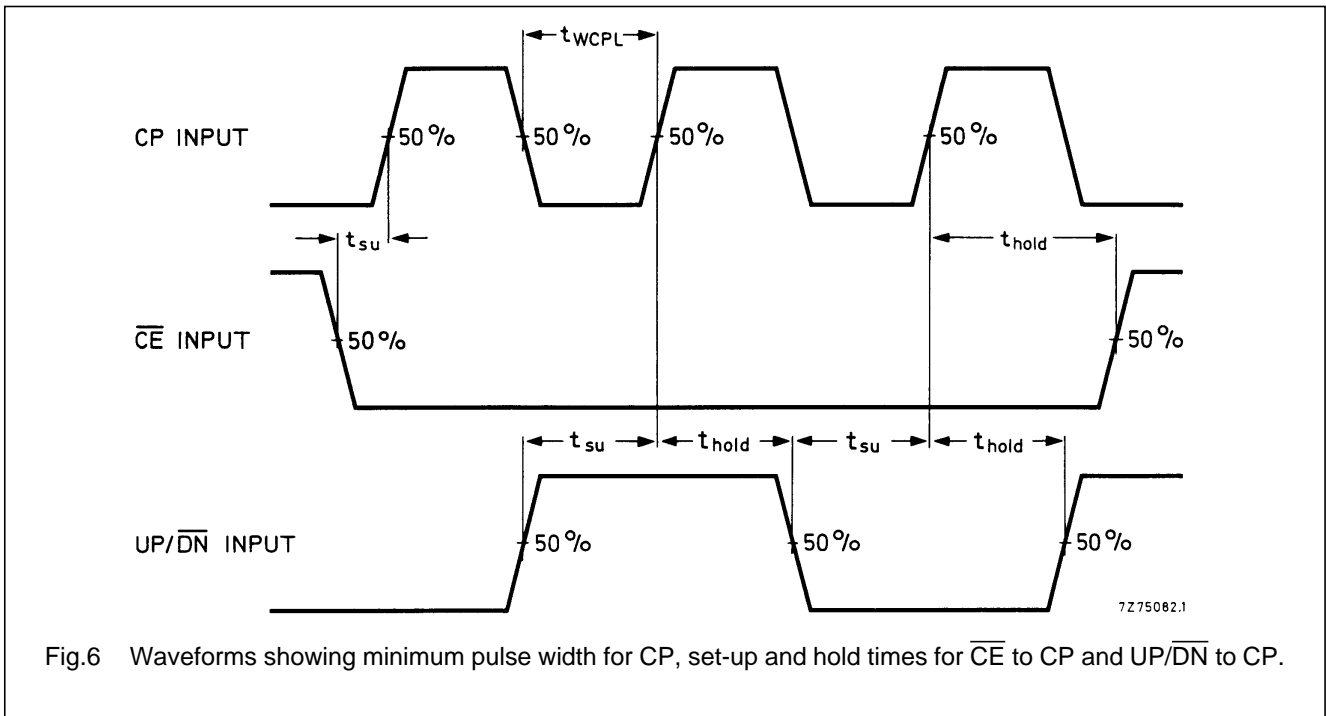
$t_{WCPL}$

CP INPUT

50 %

50 %

50 %

50 %

$t_{su}$

$t_{hold}$

$\overline{CE}$ INPUT

50 %

50 %

$t_{su}$

$t_{hold}$

$t_{su}$

$t_{hold}$

UP/$\overline{DN}$ INPUT

50 %

50 %

50 %

7Z75082.1

Fig.6 Waveforms showing minimum pulse width for CP, set-up and hold times for $\overline{CE}$ to CP and UP/$\overline{DN}$ to CP.